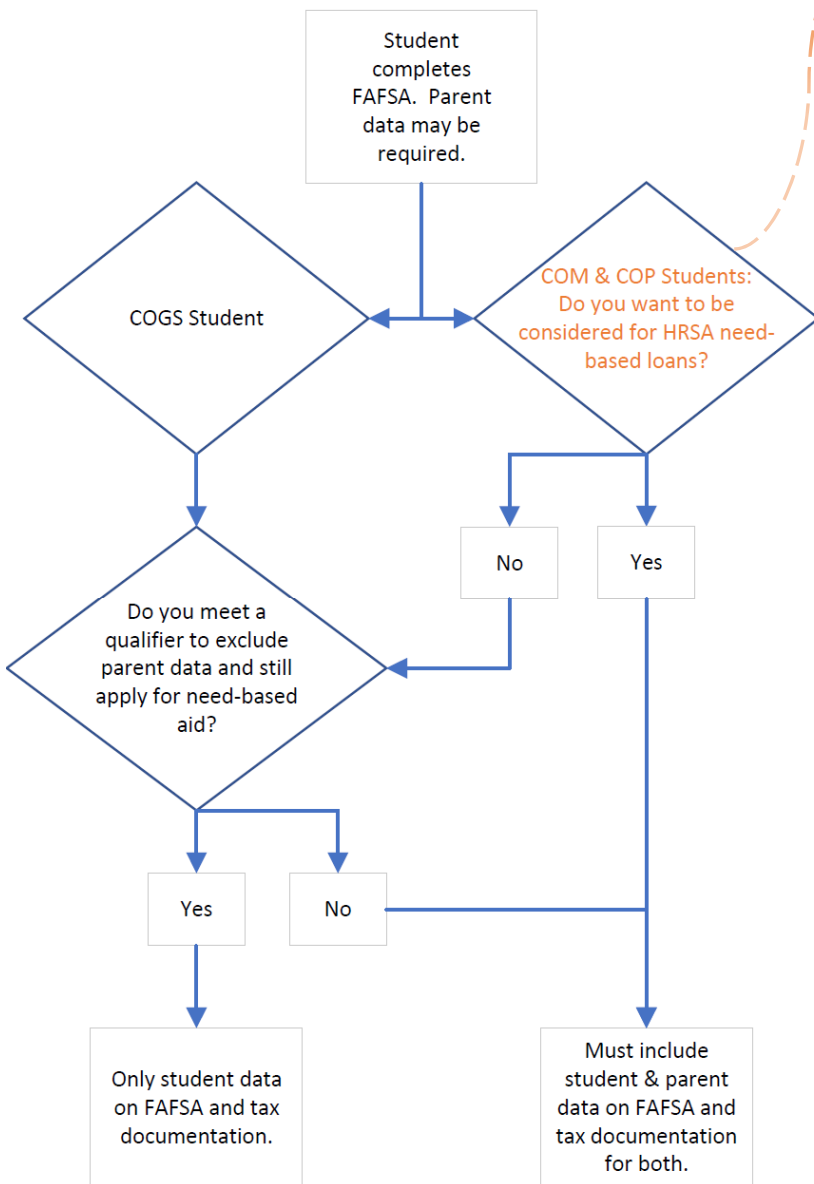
Student completes FAFSA. Parent data may be required.

COGS Student

COM & COP Students: Do you want to be considered for HRSA need-based loans?

No

Yes

Do you meet a qualifier to exclude parent data and still apply for need-based aid?

Yes

No

Only student data on FAFSA and tax documentation.

Must include student & parent data on FAFSA and tax documentation for both.